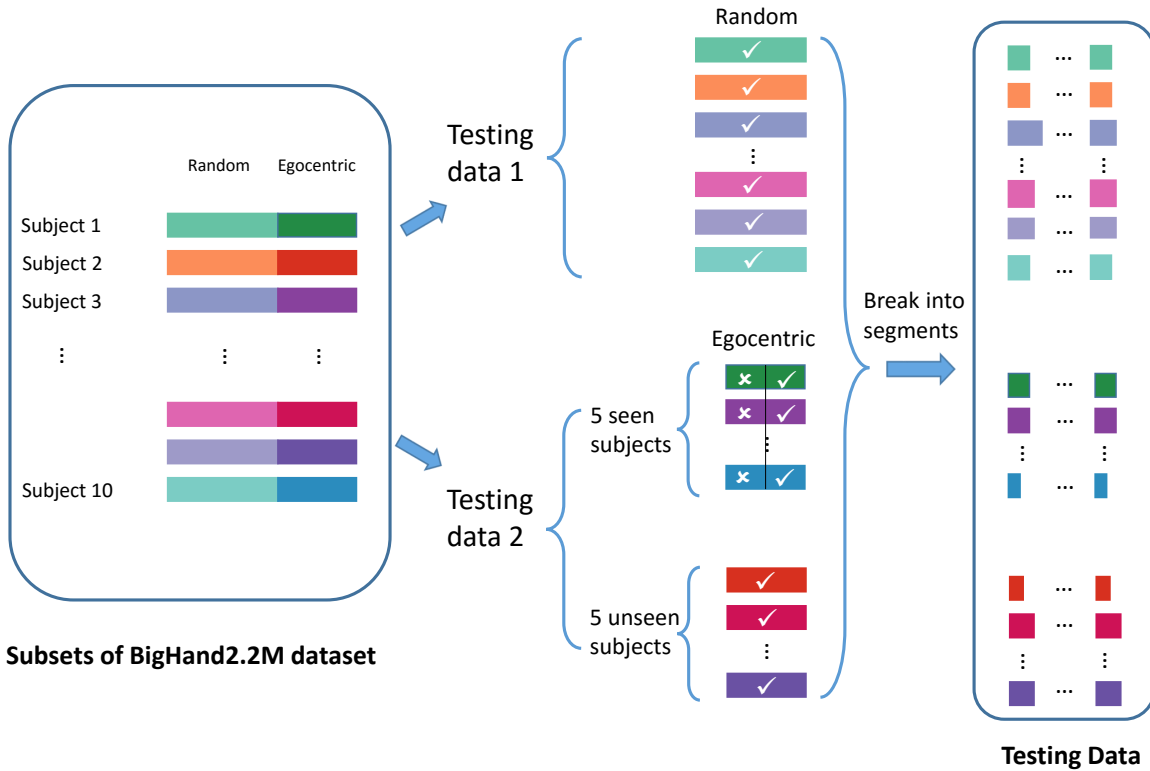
Random Egocentric

Subject 1
Subject 2
Subject 3
⋮ ⋮ ⋮
Subject 10

Subsets of BigHand2.2M dataset

Testing data 1

Random
✓
✓
✓
⋮
✓
✓
✓

Egocentric
5 seen subjects
✗ ✓
✗ ✓
⋮
✗ ✓

Testing data 2

5 unseen subjects
✓
✓
⋮
✓

Break into segments

… … … ⋮ ⋮ … … …
… … ⋮ ⋮ …
… … ⋮ ⋮ …

Testing Data